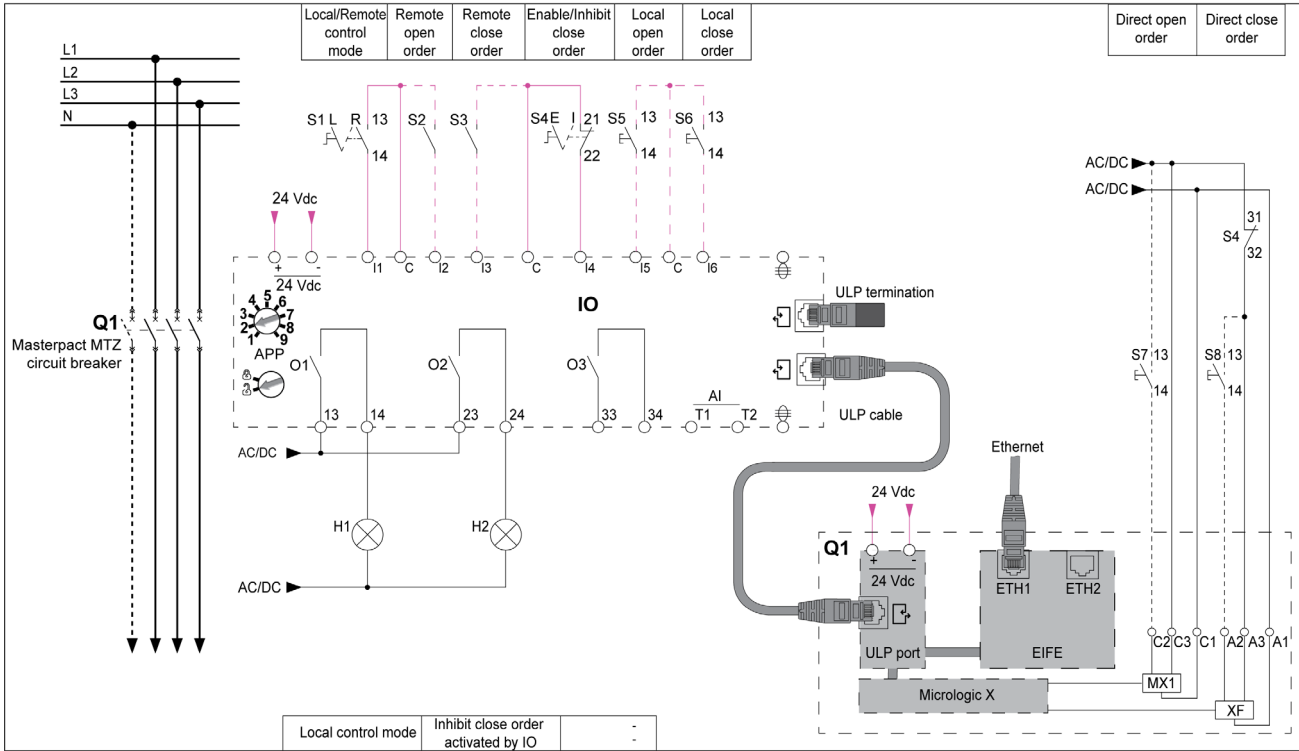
| Local/Remote control mode | Remote open order | Remote close order | Enable/Inhibit close order | Local open order | Local close order |
|---|---|---|---|---|---|

| Direct open order | Direct close order |
|---|---|

L1
L2
L3
N

S1 L R 13 14
S2
S3
S4 E I 21 22
S5 13 14
S6 13 14

24 Vdc
+ -
24 Vdc
I1 C I2 I3 C I4 I5 C I6

IO

ULP termination

APP
1 2 3 4 5 6 7 8 9

O1 O2 O3
13 14 23 24 33 34
AI
T1 T2

ULP cable

Q1
Masterpact MTZ circuit breaker

AC/DC
H1 H2
AC/DC

Ethernet

24 Vdc
Q1
+ -
24 Vdc
ETH1 ETH2
ULP port
EIFE
Micrologic X

AC/DC
AC/DC
S4 31 32
S7 13 14
S8 13 14
C2 C3 C1 A2 A3 A1
MX1
XF

| Local control mode | Inhibit close order activated by IO | - - |
|---|---|---|